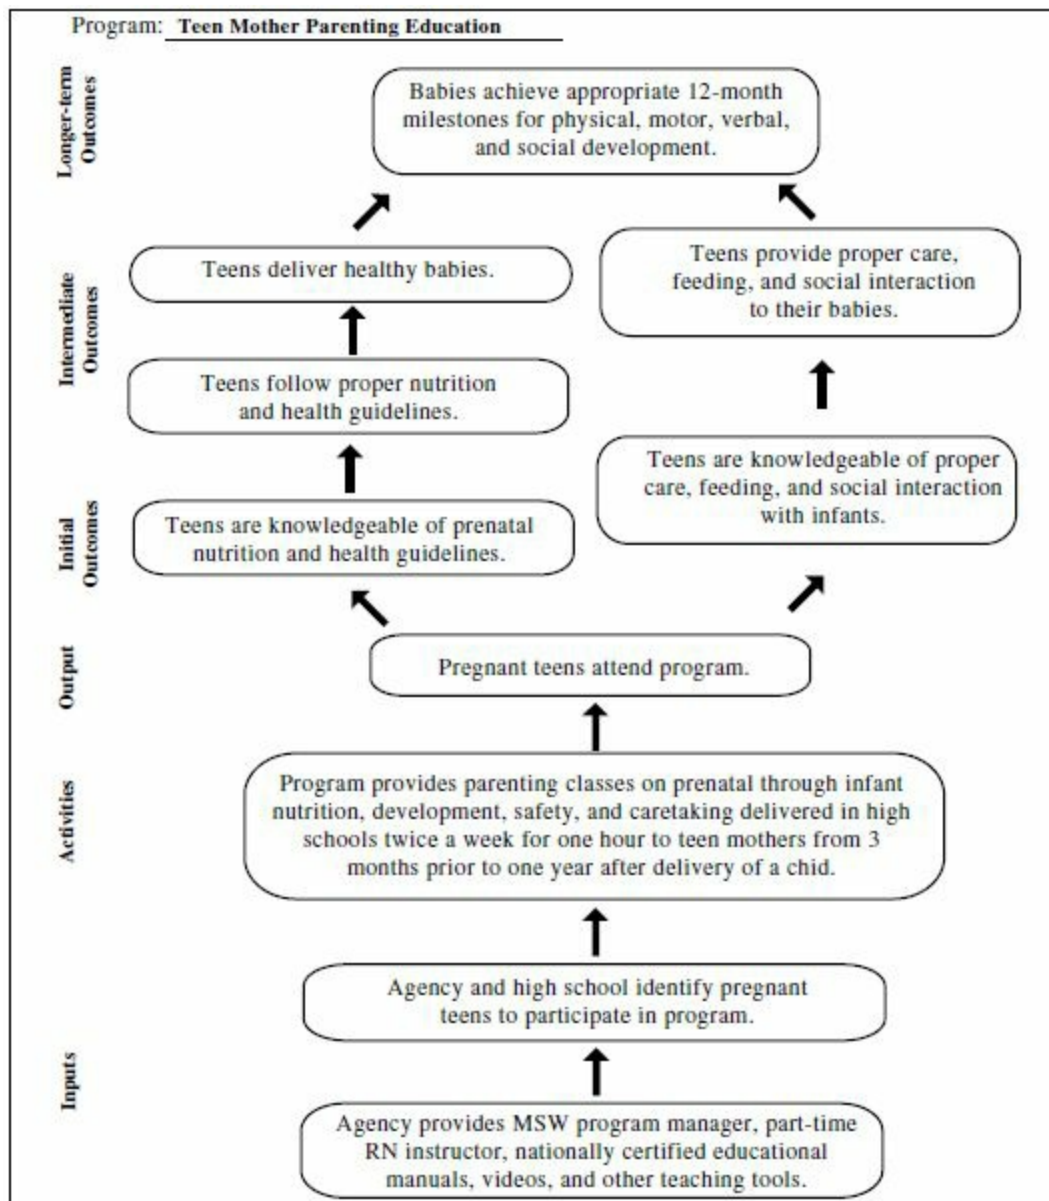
Program: Teen Mother Parenting Education

Longer-term Outcomes

Babies achieve appropriate 12-month milestones for physical, motor, verbal, and social development.

Intermediate Outcomes

Teens deliver healthy babies.

Teens provide proper care, feeding, and social interaction to their babies.

Teens follow proper nutrition and health guidelines.

Initial Outcomes

Teens are knowledgeable of proper care, feeding, and social interaction with infants.

Teens are knowledgeable of prenatal nutrition and health guidelines.

Output

Pregnant teens attend program.

Activities

Program provides parenting classes on prenatal through infant nutrition, development, safety, and caretaking delivered in high schools twice a week for one hour to teen mothers from 3 months prior to one year after delivery of a chid.

Agency and high school identify pregnant teens to participate in program.

Inputs

Agency provides MSW program manager, part-time RN instructor, nationally certified educational manuals, videos, and other teaching tools.